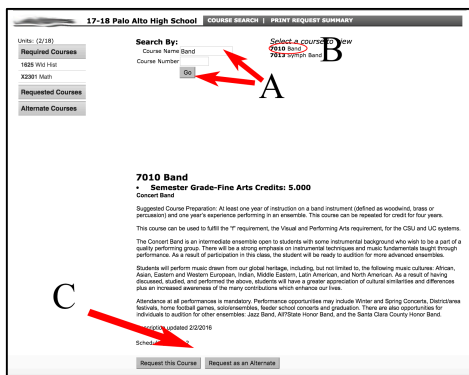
17-18 Palo Alto High School COURSE SEARCH | PRINT REQUEST SUMMARY

Units: (2/18)
Required Courses
1625 Wld Hist
X2301 Math
Requested Courses
Alternate Courses

Search By:
Course Name Band
Course Number
Go

Select a course to view
7010 Band
7013 Symph Band

A

B

7010 Band
• Semester Grade-Fine Arts Credits: 5.000
Concert Band

Suggested Course Preparation: At least one year of instruction on a band instrument (defined as woodwind, brass or percussion) and one year's experience performing in an ensemble. This course can be repeated for credit for four years.

This course can be used to fulfill the "F" requirement, the Visual and Performing Arts requirement, for the CSU and UC systems.

The Concert Band is an intermediate ensemble open to students with some instrumental background who wish to be a part of a quality performing group. There will be a strong emphasis on instrumental techniques and music fundamentals taught through performance. As a result of participation in this class, the student will be ready to audition for more advanced ensembles.

Students will perform music drawn from our global heritage, including, but not limited to, the following music cultures: African, Asian, Eastern and Western European, Indian, Middle Eastern, Latin American, and North American. As a result of having discussed, studied, and performed the above, students will have a greater appreciation of cultural similarities and differences plus an increased awareness of the many contributions which enhance our lives.

Attendance at all performances is mandatory. Performance opportunities may include Winter and Spring Concerts, District/area festivals, home football games, solo/ensembles, feeder school concerts and graduation. There are also opportunities for individuals to audition for other ensembles: Jazz Band, All?State Honor Band, and the Santa Clara County Honor Band.

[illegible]cription Updated 2/2/2016

C

Sched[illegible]2

Request this Course Request as an Alternate